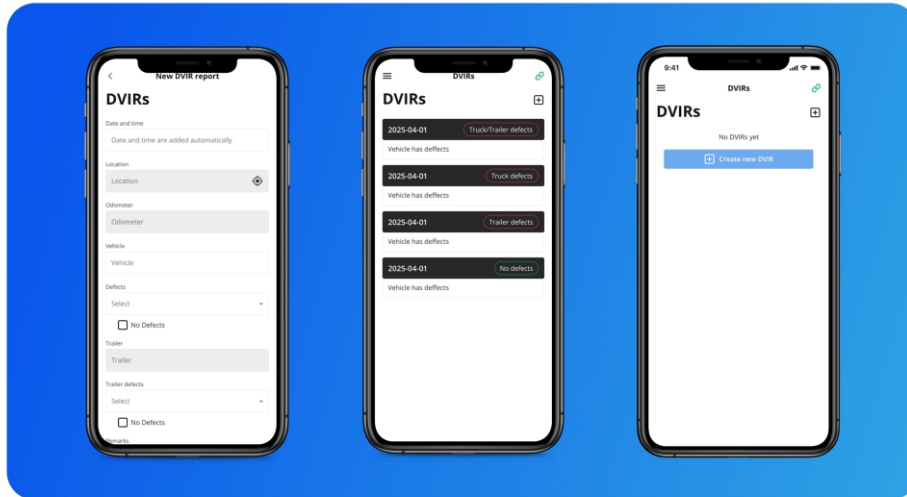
New DVIR report

DVIRs

Date and time

Date and time are added automatically

Location

Location

Odometer

Odometer

Vehicle

Vehicle

Defects

Select

No Defects

Trailer

Trailer

Trailer defects

Select

No Defects

Remarks

DVIRs

DVIRs

2025-04-01 Truck/Trailer defects

Vehicle has deffects

2025-04-01 Truck defects

Vehicle has deffects

2025-04-01 Trailer defects

Vehicle has deffects

2025-04-01 No defects

Vehicle has deffects

9:41

DVIRs

DVIRs

No DVIRs yet

Create new DVIR